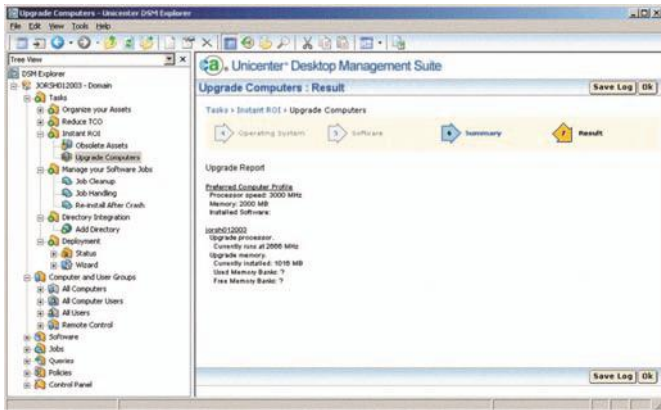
Upgrade Computers - Unicenter DSM Explorer

File Edit View Tools Help

Tree View

DSM Explorer
JORSH012003 - Domain
Tasks
Organize your Assets
Reduce TCO
Instant ROI
Obsolete Assets
Upgrade Computers
Manage your Software Jobs
Job Cleanup
Job Handling
Re-install After Crash
Directory Integration
Add Directory
Deployment
Status
Wizard
Computer and User Groups
All Computers
All Computer Users
All Users
Remote Control
Software
Jobs
Queries
Policies
Control Panel

ca. Unicenter Desktop Management Suite

Upgrade Computers : Result

Save Log Ok

Tasks > Instant ROI > Upgrade Computers

4 Operating System 5 Software 6 Summary 7 Result

Upgrade Report

Preferred Computer Profile
Processor speed: 3000 MHz
Memory: 2000 MB
Installed Software:

jorsh012003
Upgrade processor.
Curently runs at 2666 MHz
Upgrade memory.
Curently installed: 1016 MB
Used Memory Banks: ?
Free Memory Banks: ?

Save Log Ok